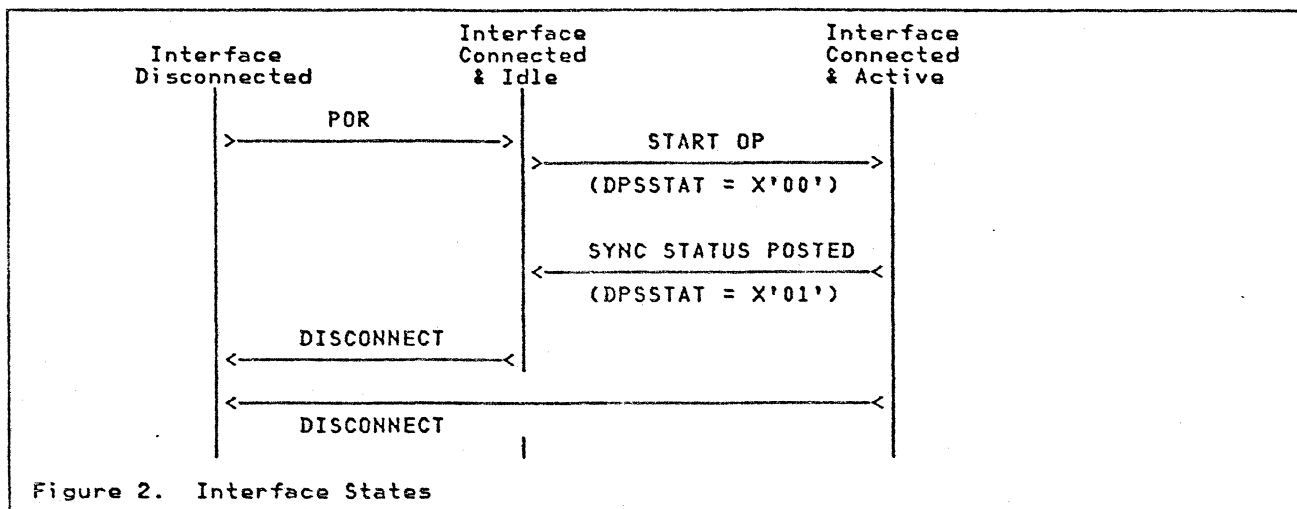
Interface Disconnected

Interface Connected & Idle

Interface Connected & Active

POR

START OP

(DPSSTAT = X'00')

SYNC STATUS POSTED

(DPSSTAT = X'01')

DISCONNECT

DISCONNECT

Figure 2. Interface States